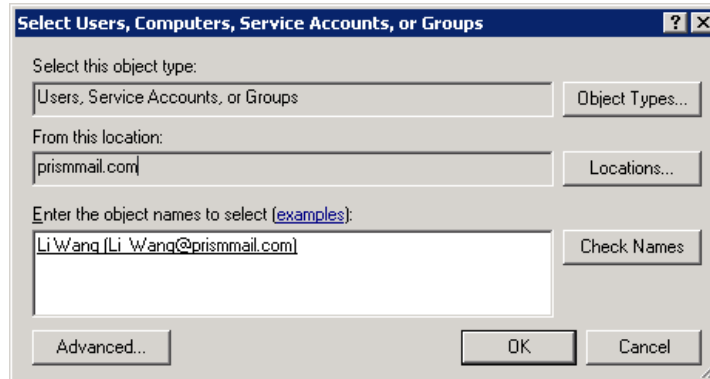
Select Users, Computers, Service Accounts, or Groups

?

Select this object type:

Users, Service Accounts, or Groups

Object Types...

From this location:

prismmail.com

Locations...

Enter the object names to select (examples):

Li Wang (Li_Wang@prismmail.com)

Check Names

Advanced...

OK

Cancel